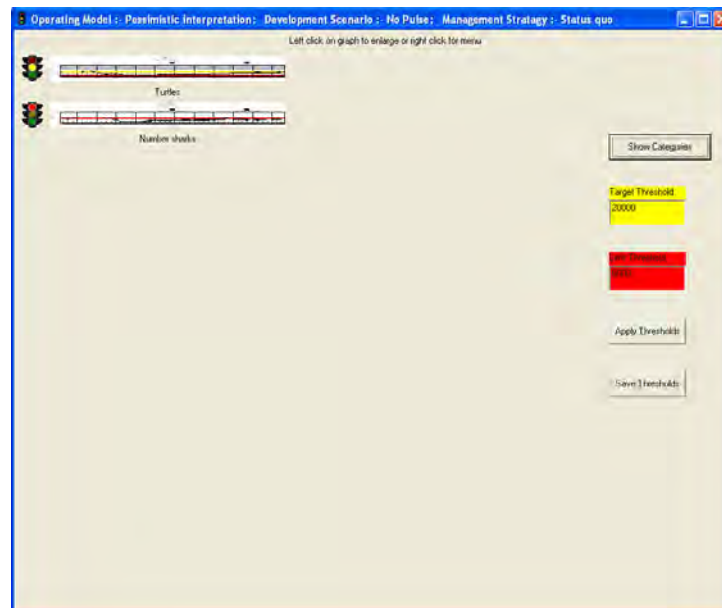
Operating Model : Pessimistic Interpretation: Development Scenario : No Pulse; Management Stratagy : Status quo

Left click on graph to enlarge or right click for menu

Turtles

Number sharks

Show Categories

Target Threshold

20000

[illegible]

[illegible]

Apply Thresholds

Save Thresholds